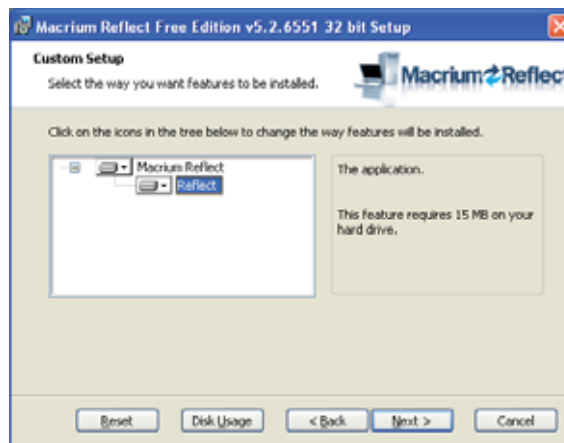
Macrium Reflect Free Edition v5.2.6551 32 bit Setup

Custom Setup

Select the way you want features to be installed.

Macrium Reflec

Click on the icons in the tree below to change the way features will be installed.

Macrium Reflect

Reflect

The application.

This feature requires 15 MB on your hard drive.

Reset

Disk Usage

< Back

Next >

Cancel